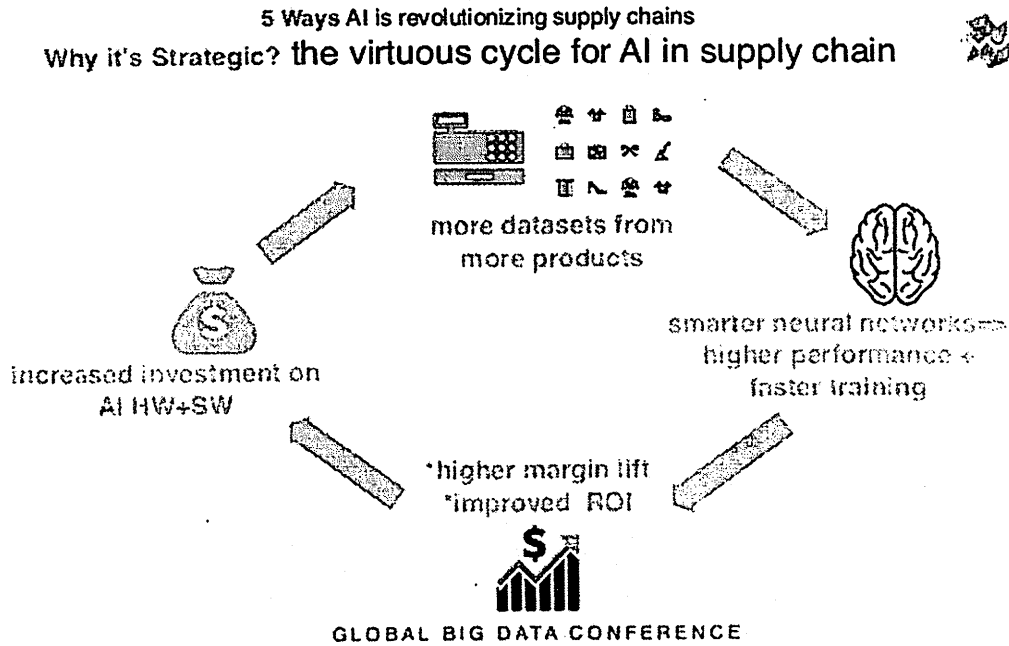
5 Ways AI is revolutionizing supply chains

Why it's Strategic? the virtuous cycle for AI in supply chain

more datasets from more products

smarter neural networks=> higher performance + faster training

*higher margin lift
*improved ROI

increased investment on AI HW+SW

GLOBAL BIG DATA CONFERENCE